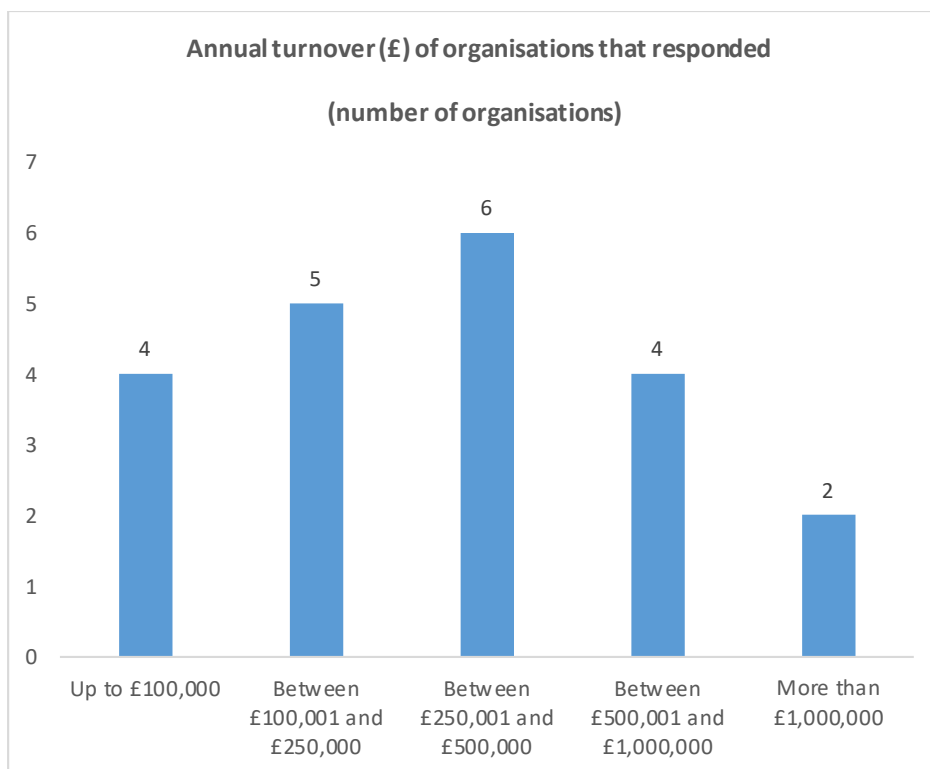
Annual turnover (£) of organisations that responded

(number of organisations)

7
6
5
4
3
2
1
0

4
5
6
4
2

Up to £100,000

Between £100,001 and £250,000

Between £250,001 and £500,000

Between £500,001 and £1,000,000

More than £1,000,000